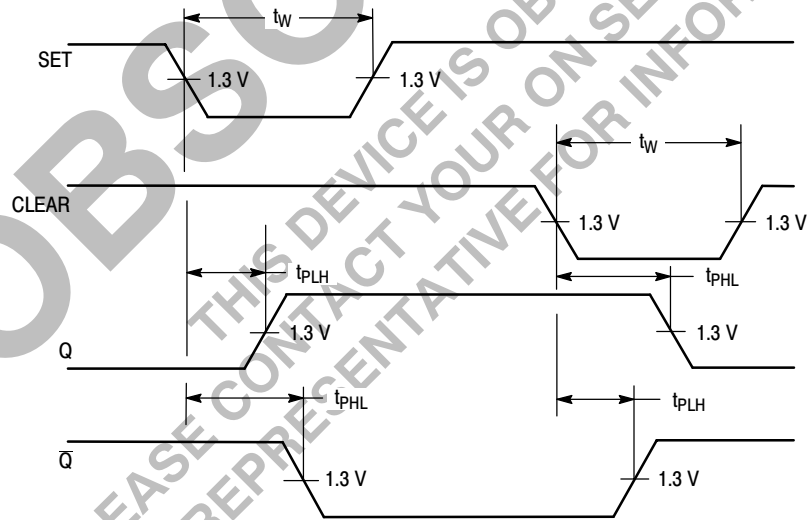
OBSO
THIS DEVICE IS OBSOLETE
PLEASE CONTACT YOUR ON SEMI
REPRESENTATIVE FOR INFOR

$t_W$

SET

1.3 V

1.3 V

$t_W$

CLEAR

1.3 V

1.3 V

$t_{PLH}$

$t_{PHL}$

1.3 V

1.3 V

Q

$t_{PHL}$

$t_{PLH}$

$\overline{Q}$

1.3 V

1.3 V